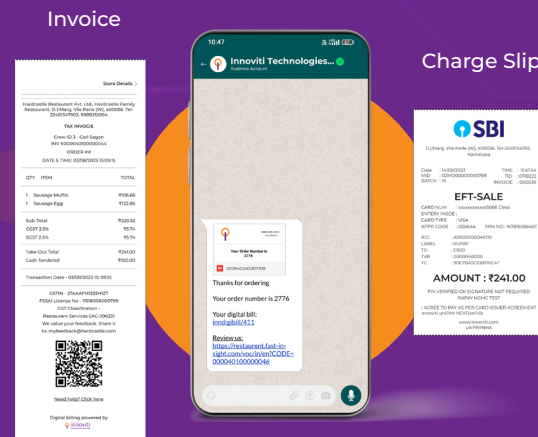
Invoice

Store Details >

Hardcastle Restaurant Pvt. Ltd., Hardcastle Family Restaurant, D.I.Marg, Vile Parle (W), 400056. Tel: 22491547903, 8988012004

TAX INVOICE

Crew ID 3 - Carl Sagan
INV 8000040100000044
ORDER ##
DATE & TIME: 02/08/2023 15:09:15

| QTY | ITEM | TOTAL |
|---|---|---|
| 1 | Sausage Muffin | ₹106.66 |
| 1 | Sausage Egg | ₹122.86 |

| Sub Total | ₹220.52 |
|---|---|
| CGST 2.5% | ₹5.74 |
| SGST 2.5% | ₹5.74 |

| Take-Out Total | ₹241.00 |
|---|---|
| Cash Tendered | ₹100.00 |

Transaction Date - 02/08/2023 15:09:15

GSTIN : 27AAAFH3333H1Z7
FSSAI License No - 11518006000799
GST Classification :
Restaurant Services SAC-996331
We value your feedback. Share it to: myfeedback@hardcastle.com

Need help? Click here

Digital billing powered by
innoviti

10:47

Innoviti Technologies...
Business Account

Your Order Number is
2776

0001941221000709

Thanks for ordering

Your order number is 2776

Your digital bill:
inndigibill/411

Review us:
https://restaurant.fast-in-sight.com/voc/in/en?CODE=000040100000046

Charge Slip

SBI

D.I.Marg, Vile Parle (W), 400056. Tel:22491547903, Karnataka

Date : 14/08/2022 TIME : 11:47:54
MID : 02MO000000788 TID : 0718222
BATCH : 15 INVOICE : 000039

EFT-SALE

CARD NUM : xxxxxxxxxxxx5066 Class
ENTRY MODE :
CARD TYPE : VISA
APPR CODE : 005644 RRN NO : 167816998447

AID : A0000000041010
LABEL : RUPAY
TSI : E800
TVR : 0000048000
TC : 90E76A5CE8897CA7

AMOUNT : ₹241.00

PIN VERIFIED OK SIGNATURE NOT REQUIRED
RUPAY NOHC TEST

I AGREE TO PAY AS PER CARD ISSUER AGREEMENT
Innoviti UniPAY NEXT(ver10)
www.innoviti.com
UniPAYNext